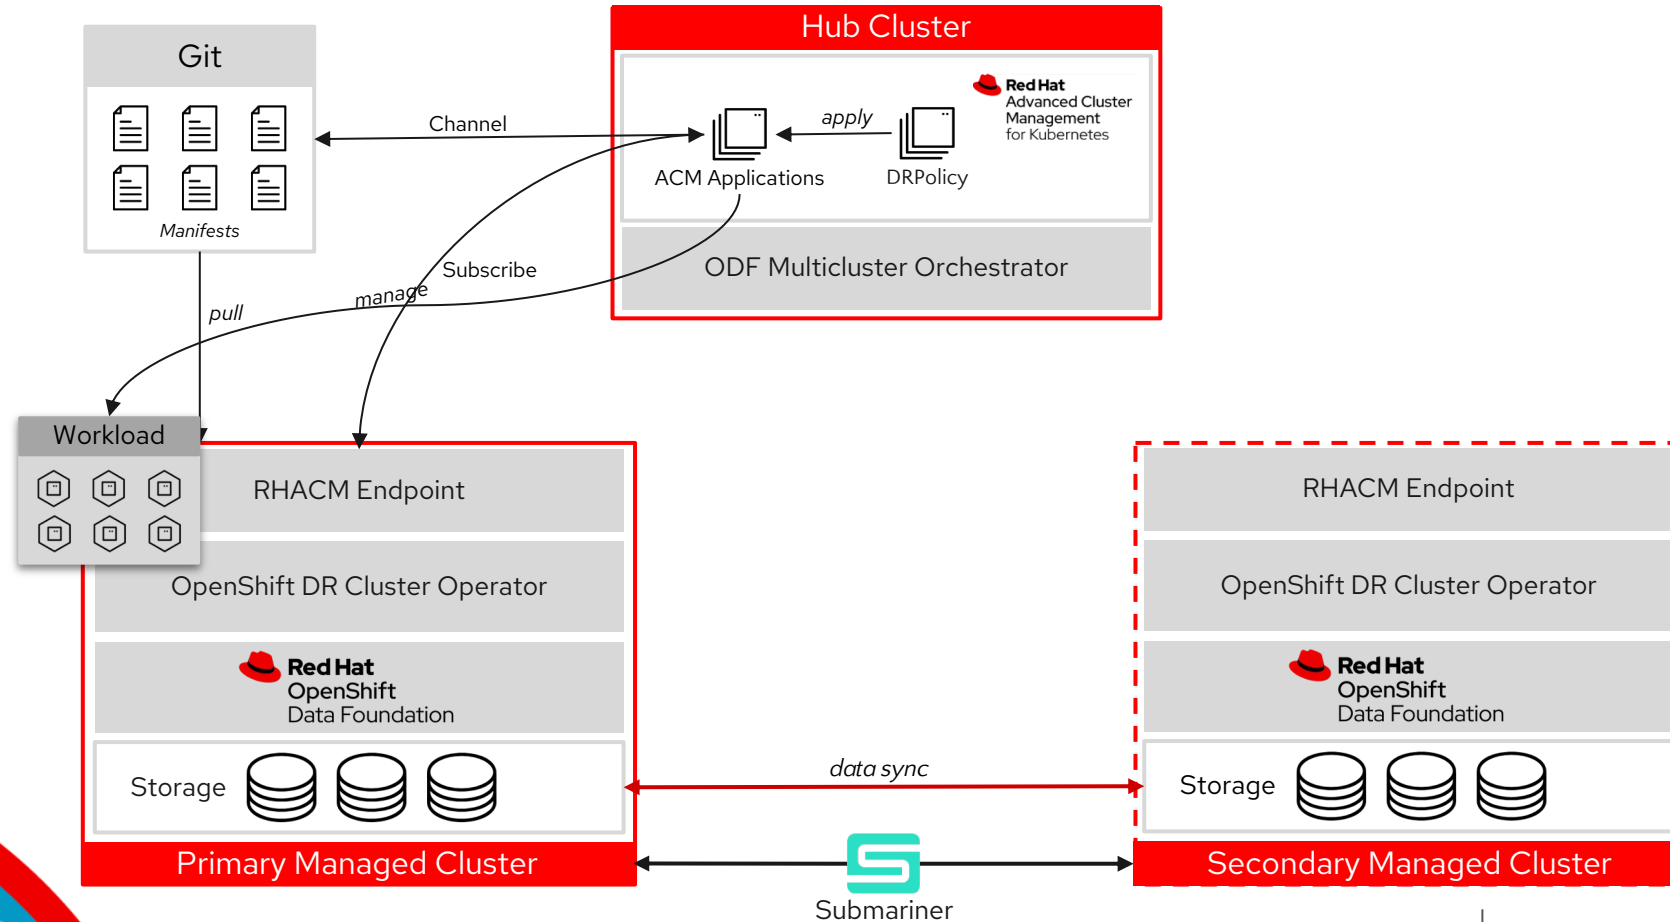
Git

Manifests

Hub Cluster

Red Hat
Advanced Cluster Management
for Kubernetes

Channel

apply

ACM Applications

DRPolicy

ODF Multicluster Orchestrator

Subscribe

manage

pull

Workload

RHACM Endpoint

OpenShift DR Cluster Operator

Red Hat
OpenShift
Data Foundation

Storage

Primary Managed Cluster

data sync

Submariner

RHACM Endpoint

OpenShift DR Cluster Operator

Red Hat
OpenShift
Data Foundation

Storage

Secondary Managed Cluster